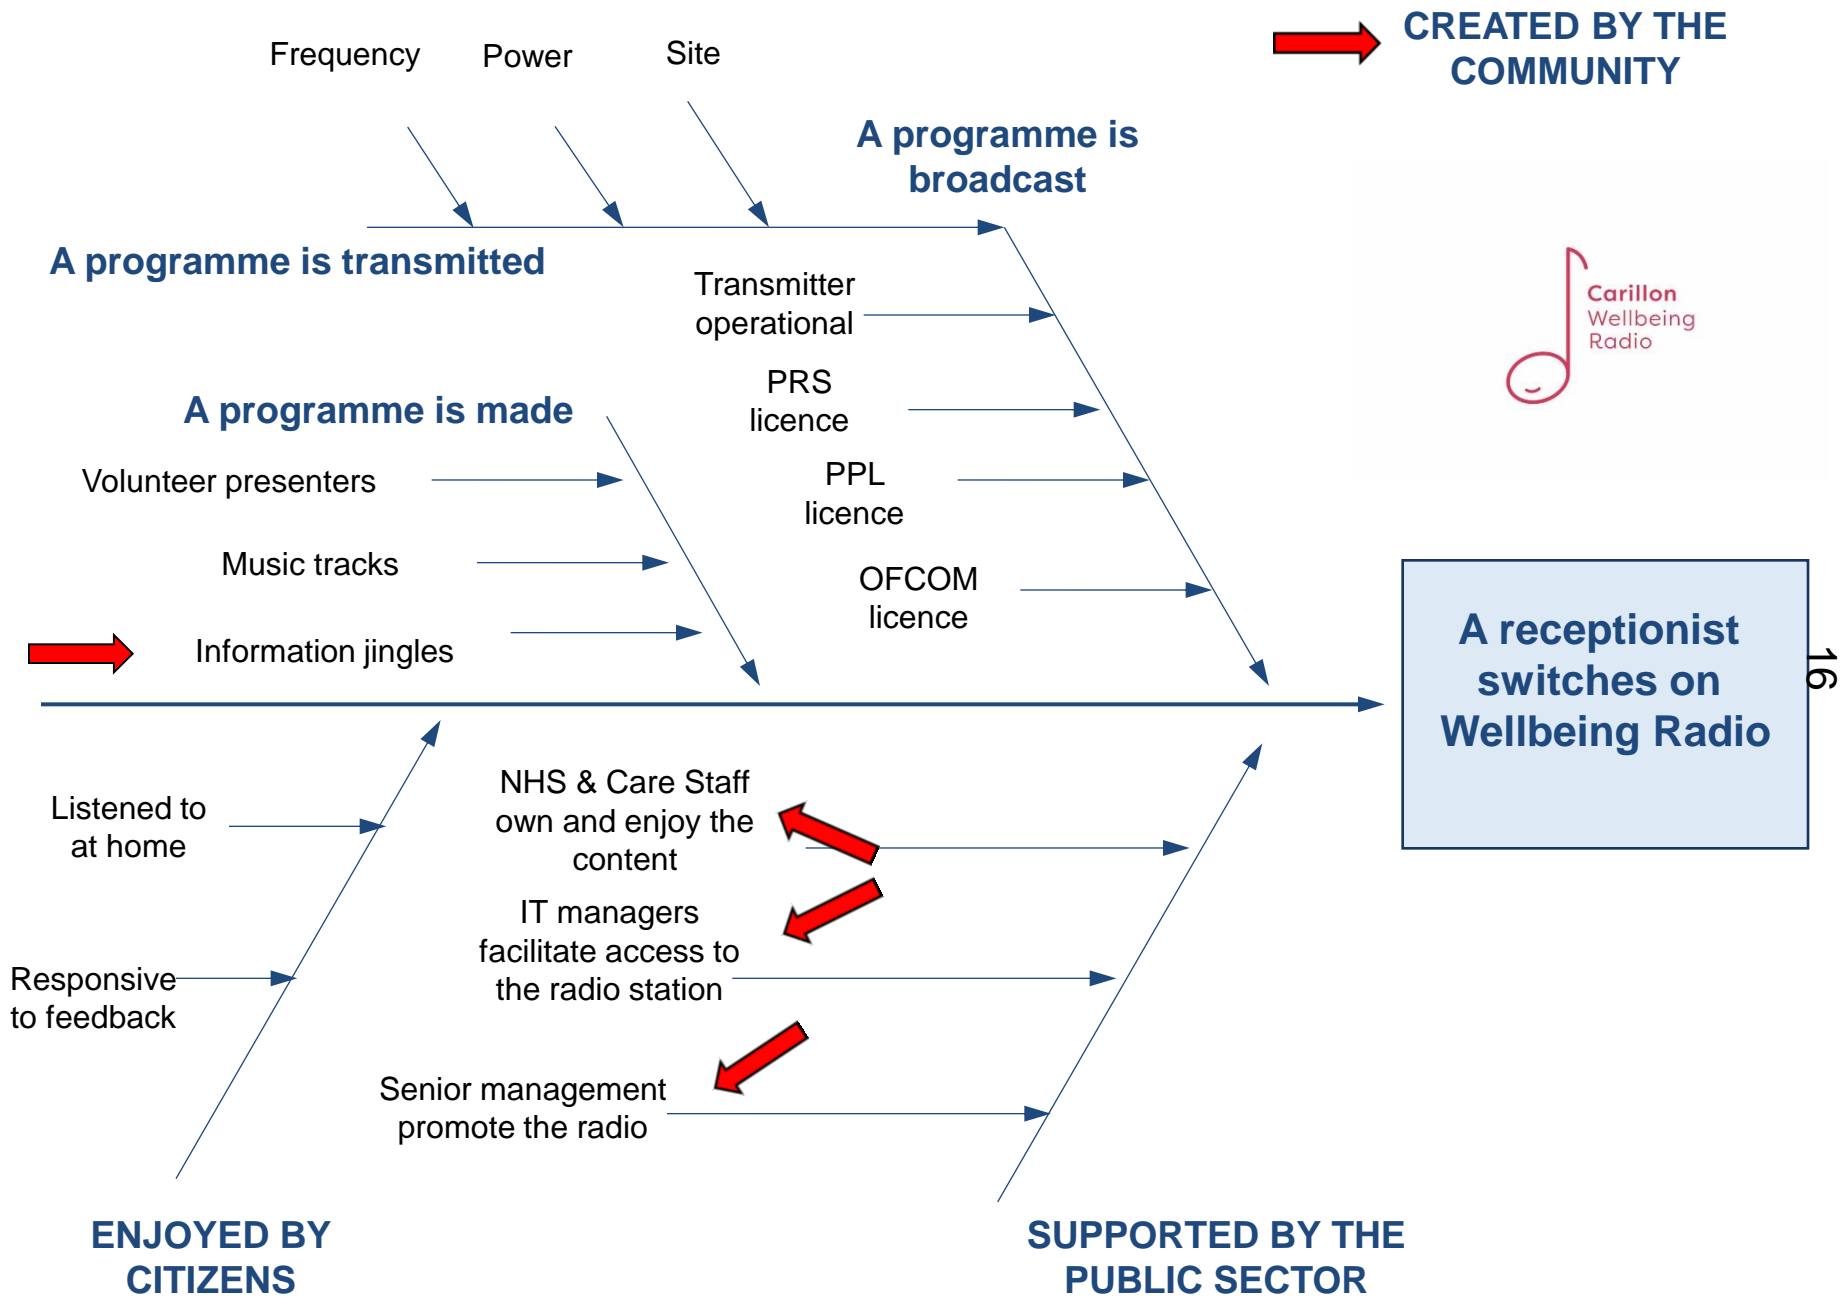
CREATED BY THE COMMUNITY

Frequency

Power

Site

A programme is broadcast

A programme is transmitted

Transmitter operational

PRS licence

PPL licence

OFCOM licence

A programme is made

Volunteer presenters

Music tracks

Information jingles

Carillon Wellbeing Radio

A receptionist switches on Wellbeing Radio

16

Listened to at home

Responsive to feedback

NHS & Care Staff own and enjoy the content

IT managers facilitate access to the radio station

Senior management promote the radio

ENJOYED BY CITIZENS

SUPPORTED BY THE PUBLIC SECTOR